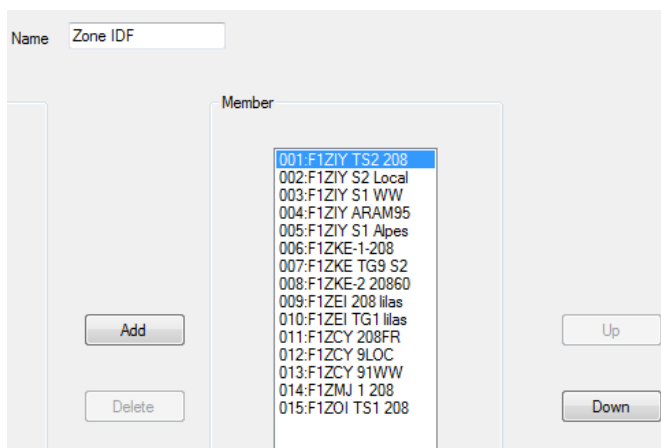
Name Zone IDF

Member

001:F1ZIY TS2 208
002:F1ZIY S2 Local
003:F1ZIY S1 WW
004:F1ZIY ARAM95
005:F1ZIY S1 Alpes
006:F1ZKE-1-208
007:F1ZKE TG9 S2
008:F1ZKE-2 20860
009:F1ZEI 208 lilas
010:F1ZEI TG1 lilas
011:F1ZCY 208FR
012:F1ZCY 9LOC
013:F1ZCY 91WW
014:F1ZMJ 1 208
015:F1ZOI TS1 208

Add

Delete

Up

Down